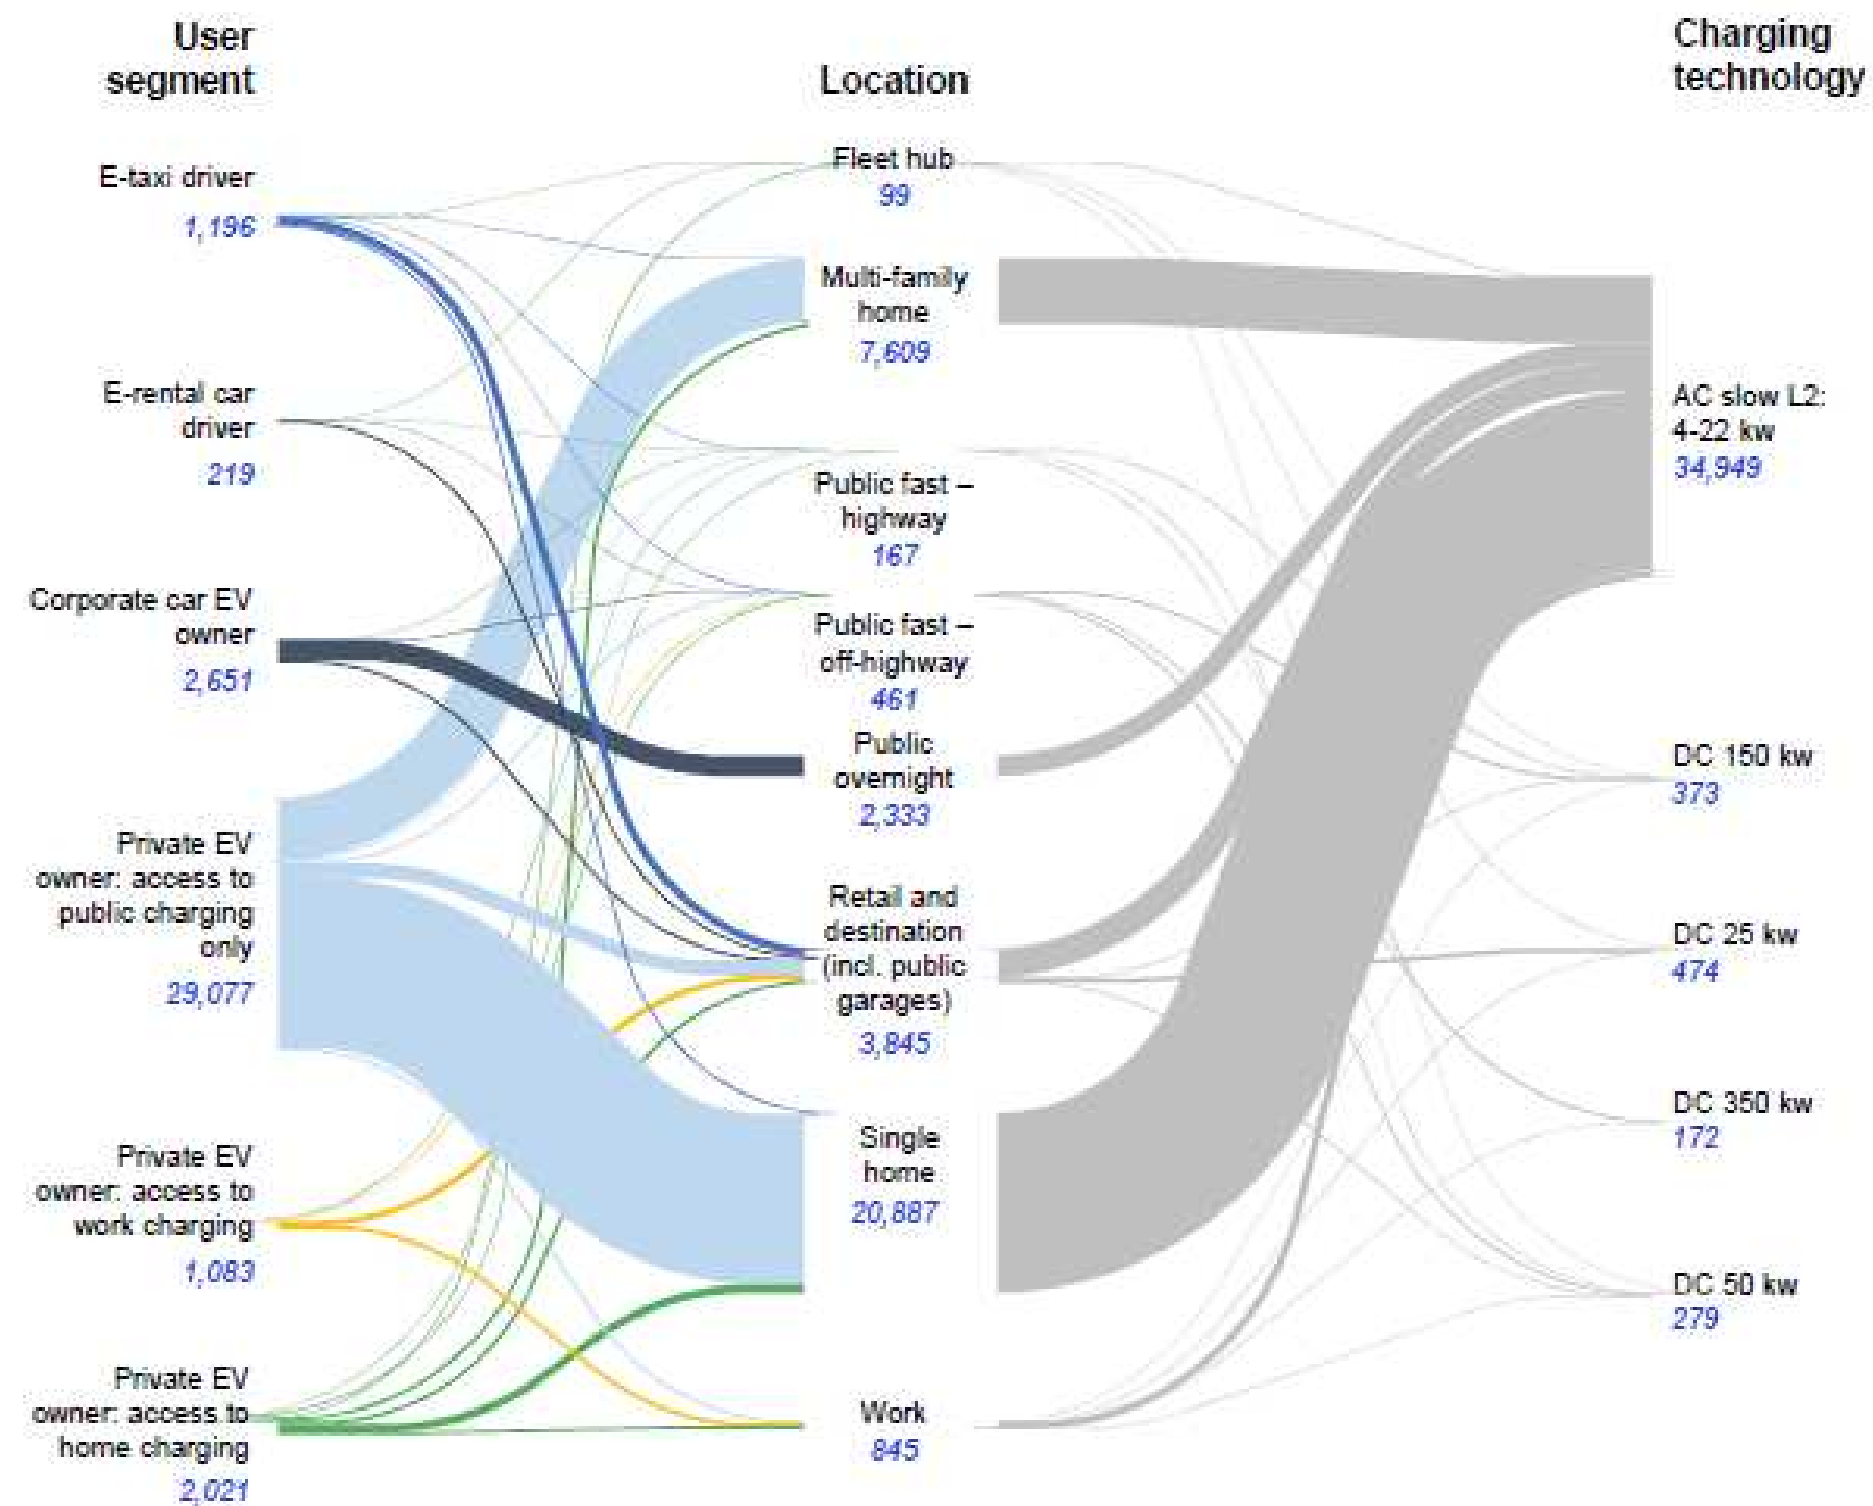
User segment

Location

Charging technology

E-taxi driver
1,196

E-rental car driver
219

Corporate car EV owner
2,651

Private EV owner: access to public charging only
29,077

Private EV owner: access to work charging
1,083

Private EV owner: access to home charging
2,021

Fleet hub
99

Multi-family home
7,609

Public fast – highway
167

Public fast – off-highway
461

Public overnight
2,333

Retail and destination (incl. public garages)
3,845

Single home
20,887

Work
845

AC slow L2: 4-22 kw
34,949

DC 150 kw
373

DC 25 kw
474

DC 350 kw
172

DC 50 kw
279